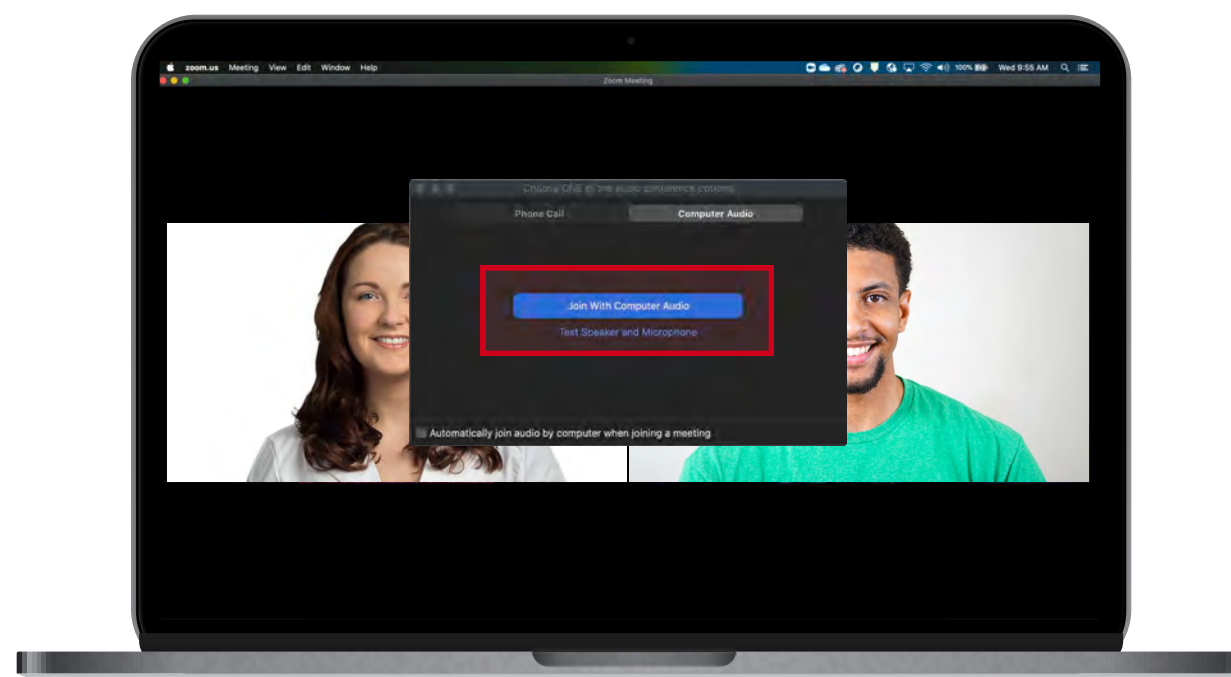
zoom.us Meeting View Edit Window Help

100% Wed 9:55 AM

Zoom Meeting

Choose ONE of the audio conference options

Phone Call

Computer Audio

Join With Computer Audio

Test Speaker and Microphone

Automatically join audio by computer when joining a meeting